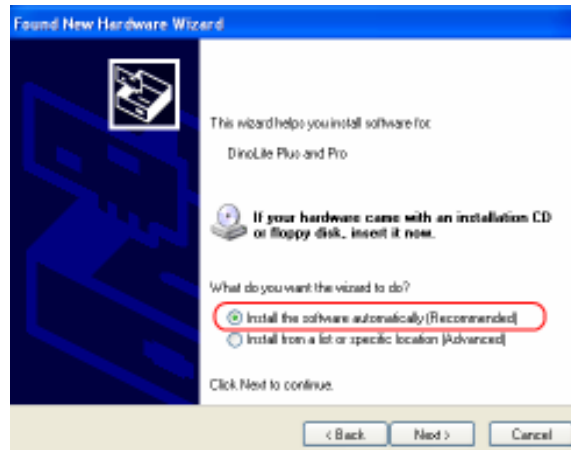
Found New Hardware Wizard

This wizard helps you install software for:

DinoLite Plus and Pro

If your hardware came with an installation CD or floppy disk, insert it now.

What do you want the wizard to do?

Install the software automatically (Recommended)

Install from a list or specific location (Advanced)

Click Next to continue.

< Back

Next >

Cancel